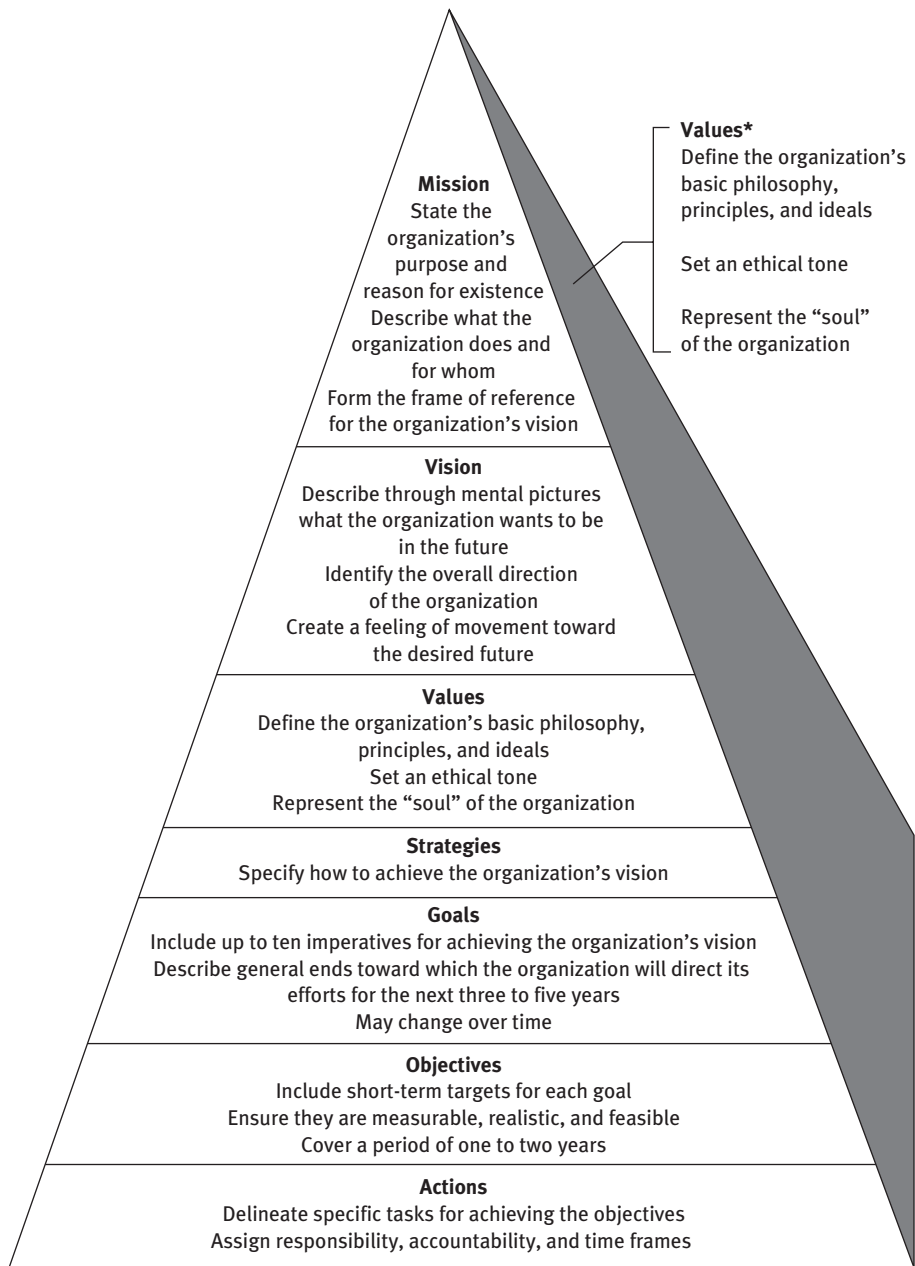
Values*
Define the organization's basic philosophy, principles, and ideals

Set an ethical tone

Represent the "soul" of the organization

Mission
State the organization's purpose and reason for existence
Describe what the organization does and for whom
Form the frame of reference for the organization's vision

Vision
Describe through mental pictures what the organization wants to be in the future
Identify the overall direction of the organization
Create a feeling of movement toward the desired future

Values
Define the organization's basic philosophy, principles, and ideals
Set an ethical tone
Represent the "soul" of the organization

Strategies
Specify how to achieve the organization's vision

Goals
Include up to ten imperatives for achieving the organization's vision
Describe general ends toward which the organization will direct its efforts for the next three to five years
May change over time

Objectives
Include short-term targets for each goal
Ensure they are measurable, realistic, and feasible
Cover a period of one to two years

Actions
Delineate specific tasks for achieving the objectives
Assign responsibility, accountability, and time frames